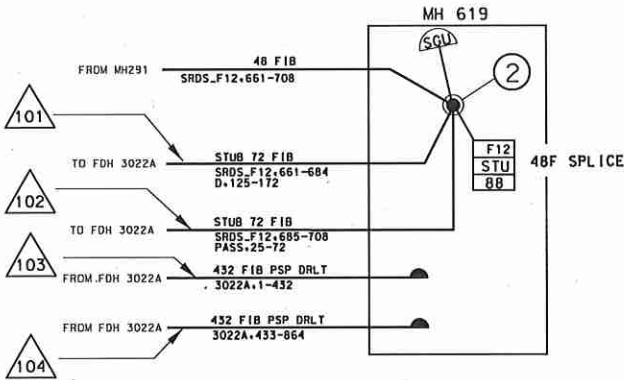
MH 619

SGU

2

FROM MH291

48 FIB

SRDS_F12,661-708

101

TO FDH 3022A

STUB 72 FIB

SRDS_F12,661-684

D,125-172

F12

STU

88

48F SPLICE

102

TO FDH 3022A

STUB 72 FIB

SRDS_F12,685-708

PASS,25-72

103

FROM FDH 3022A

432 FIB PSP DRLT

3022A,1-432

FROM FDH 3022A

432 FIB PSP DRLT

3022A,433-864

104